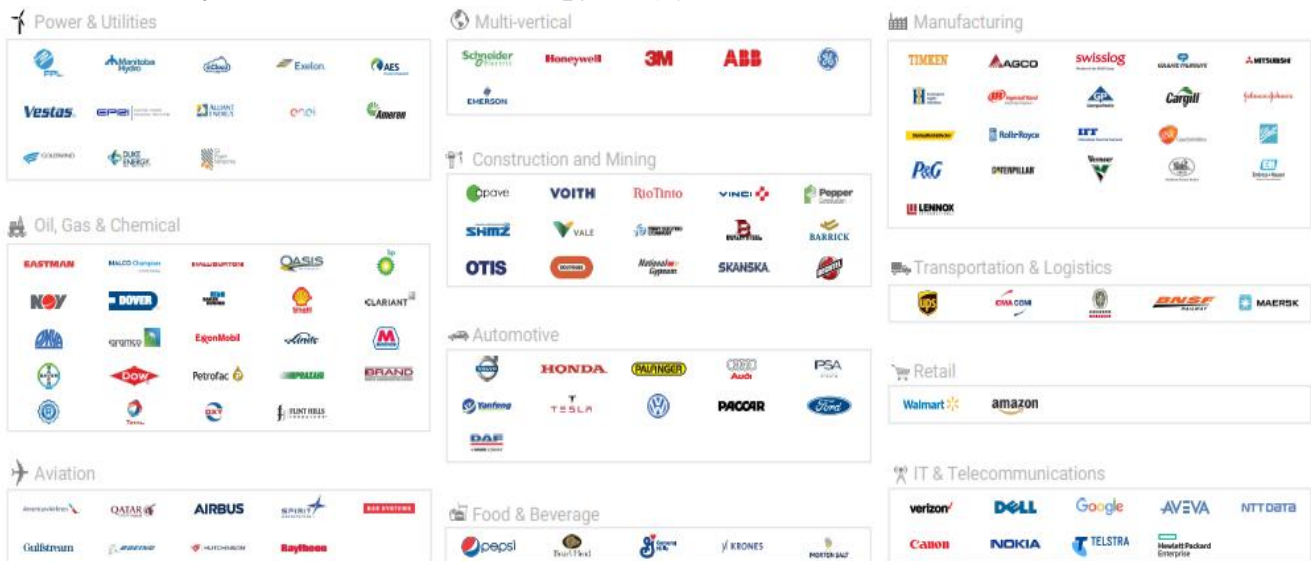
Power & Utilities

FPL, Manitoba Hydro, Exelon, AES, Vestas, EPRI, Alliant Energy, enel, Ameren, Goldwind, Duke Energy

Oil, Gas & Chemical

EASTMAN, NALCO Champion, HALLIBURTON, OASIS, bp, NOV, DOVER, Shell, CLARIANT, aramco, ExxonMobil, Marathon, Bayer, DOW, Petrofac, BRAND, Total, OXY, FLINT HILLS

Aviation

American Airlines, QATAR, AIRBUS, SPIRIT, BAE SYSTEMS, Gulfstream, BOEING, HUTCHINSON, Raytheon

Multi-vertical

Schneider Electric, Honeywell, 3M, ABB, GE, EMERSON

Construction and Mining

apave, VOITH, RioTinto, VINCI, Pepper, SHMZ, VALE, BARRICK, OTIS, National Gypsum, SKANSKA

Automotive

VOLVO, HONDA, PALFINGER, Audi, PSA, Yanfeng, TESLA, VW, PACCAR, Ford, DAF

Food & Beverage

pepsi, Boar's Head, KRONES, MORTON SALT

Manufacturing

TIMKEN, AGCO, swisslog, MITSUBISHI, Cargill, Johnson & Johnson, Rolls-Royce, ITT, P&G, CATERPILLAR, LENNOX

Transportation & Logistics

UPS, CMA CGM, BNSF RAILWAY, MAERSK

Retail

Walmart, amazon

IT & Telecommunications

verizon, DELL, Google, AVEVA, NTT Data, Canon, NOKIA, TELSTRA, Hewlett Packard Enterprise